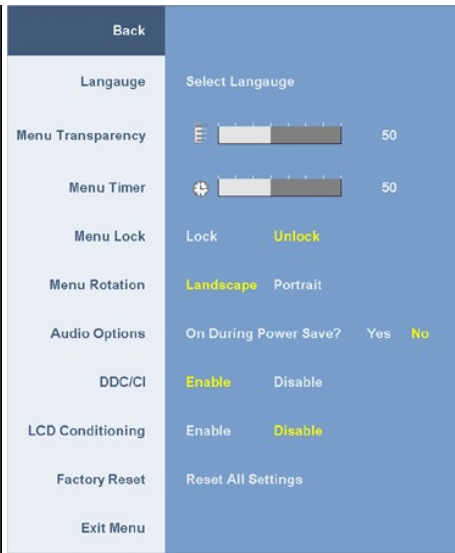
Back

Langauge | Select Langauge

Menu Transparency | 50

Menu Timer | 50

Menu Lock | Lock Unlock

Menu Rotation | Landscape Portrait

Audio Options | On During Power Save? Yes No

DDC/CI | Enable Disable

LCD Conditioning | Enable Disable

Factory Reset | Reset All Settings

Exit Menu